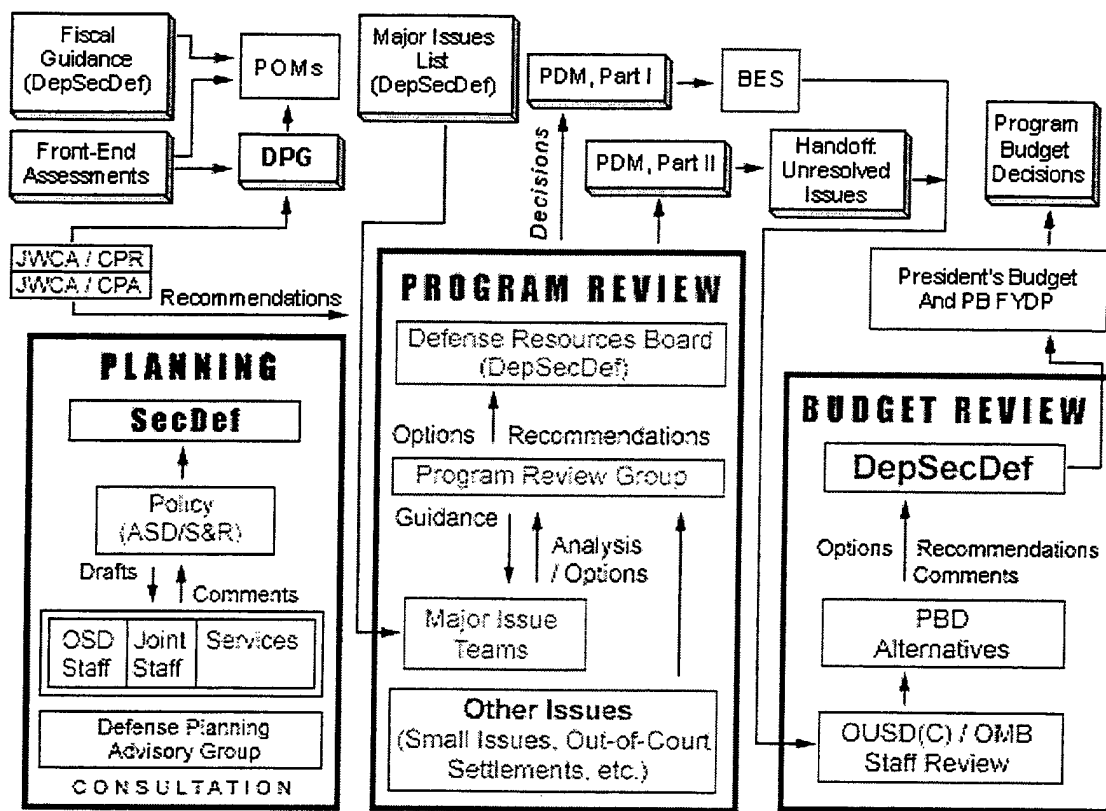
Fiscal Guidance (DepSecDef)

POMs

Front-End Assessments

DPG

Major Issues List (DepSecDef)

PDM, Part I

BES

Decisions

PDM, Part II

Handoff: Unresolved Issues

Program Budget Decisions

JWCA / CPR
JWCA / CPA

Recommendations

PROGRAM REVIEW

Defense Resources Board (DepSecDef)

Options
Recommendations

Program Review Group

Guidance
Analysis / Options

Major Issue Teams

Other Issues (Small Issues, Out-of-Court Settlements, etc.)

President's Budget And PB FYDP

PLANNING

SecDef

Policy (ASD/S&R)

Drafts
Comments

| OSD Staff | Joint Staff | Services |
|---|---|---|

Defense Planning Advisory Group

CONSULTATION

BUDGET REVIEW

DepSecDef

Options
Recommendations Comments

PBD Alternatives

OUSD(C) / OMB Staff Review